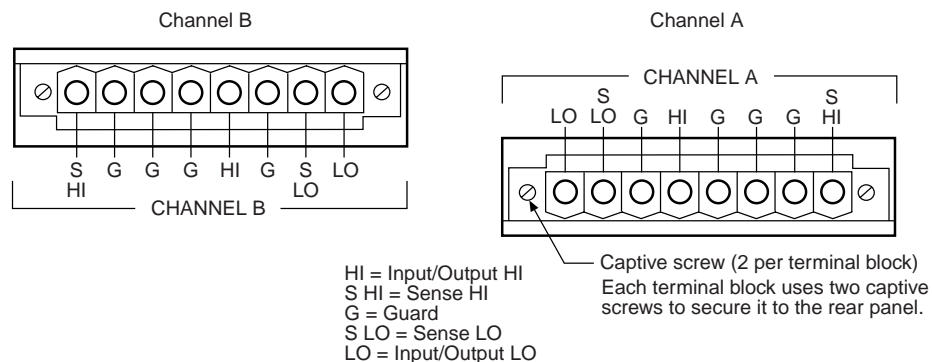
Channel B

Channel A

S HI G G G HI G S LO LO

CHANNEL B

CHANNEL A

LO S LO G HI G G G S HI

Captive screw (2 per terminal block)
Each terminal block uses two captive screws to secure it to the rear panel.

HI = Input/Output HI
S HI = Sense HI
G = Guard
S LO = Sense LO
LO = Input/Output LO